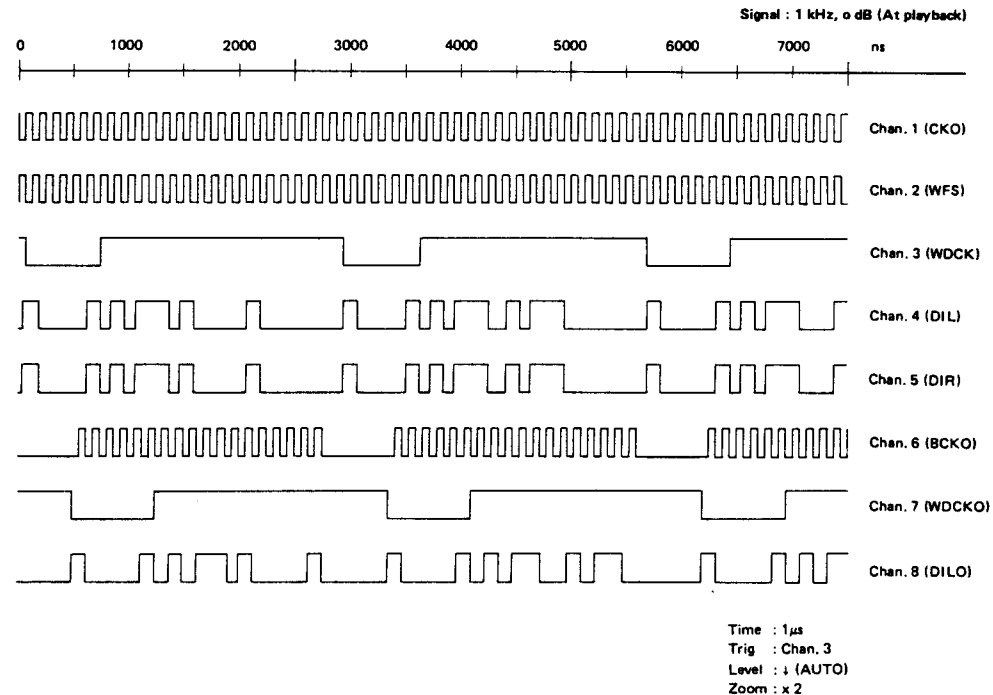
Signal : 1 kHz, o dB (At playback)

0 1000 2000 3000 4000 5000 6000 7000 ns

Chan. 1 (CKO)

Chan. 2 (WFS)

Chan. 3 (WDCK)

Chan. 4 (DIL)

Chan. 5 (DIR)

Chan. 6 (BCKO)

Chan. 7 (WDCKO)

Chan. 8 (DILO)

Time : 1$\mu$s
Trig : Chan. 3
Level : ↓ (AUTO)
Zoom : x 2